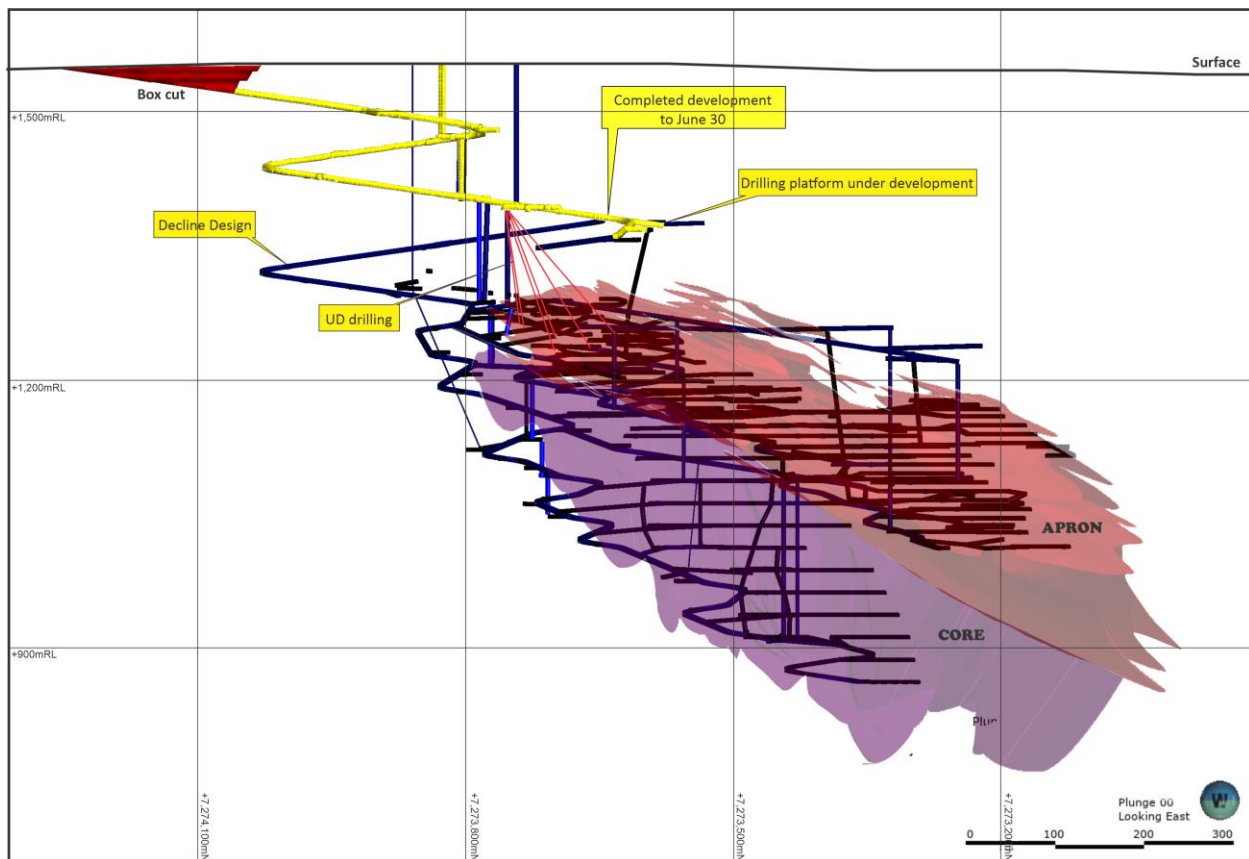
Surface

Box cut

+1,500mRL

Completed development to June 30

Drilling platform under development

Decline Design

UD drilling

+1,200mRL

APRON

CORE

+900mRL

Plu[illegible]

+7,274,100mN

+7,273,800mN

+7,273,500mN

+7,273,200mN

Plunge 00
Looking East

0 100 200 300